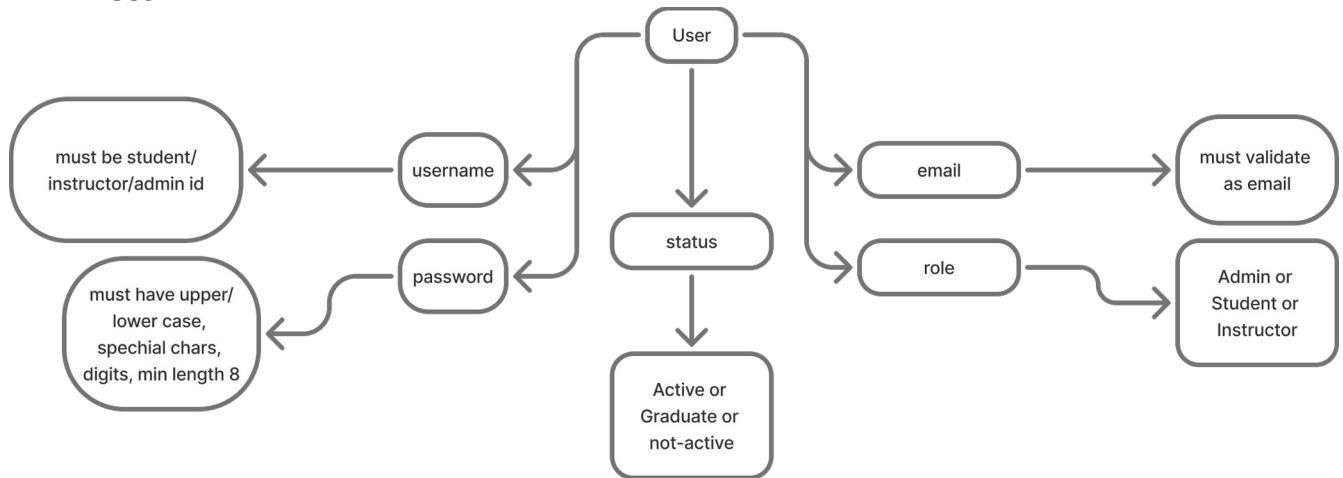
User

must be student/ instructor/admin id

username

password

must have upper/ lower case, spechial chars, digits, min length 8

status

Active or Graduate or not-active

email

must validate as email

role

Admin or Student or Instructor